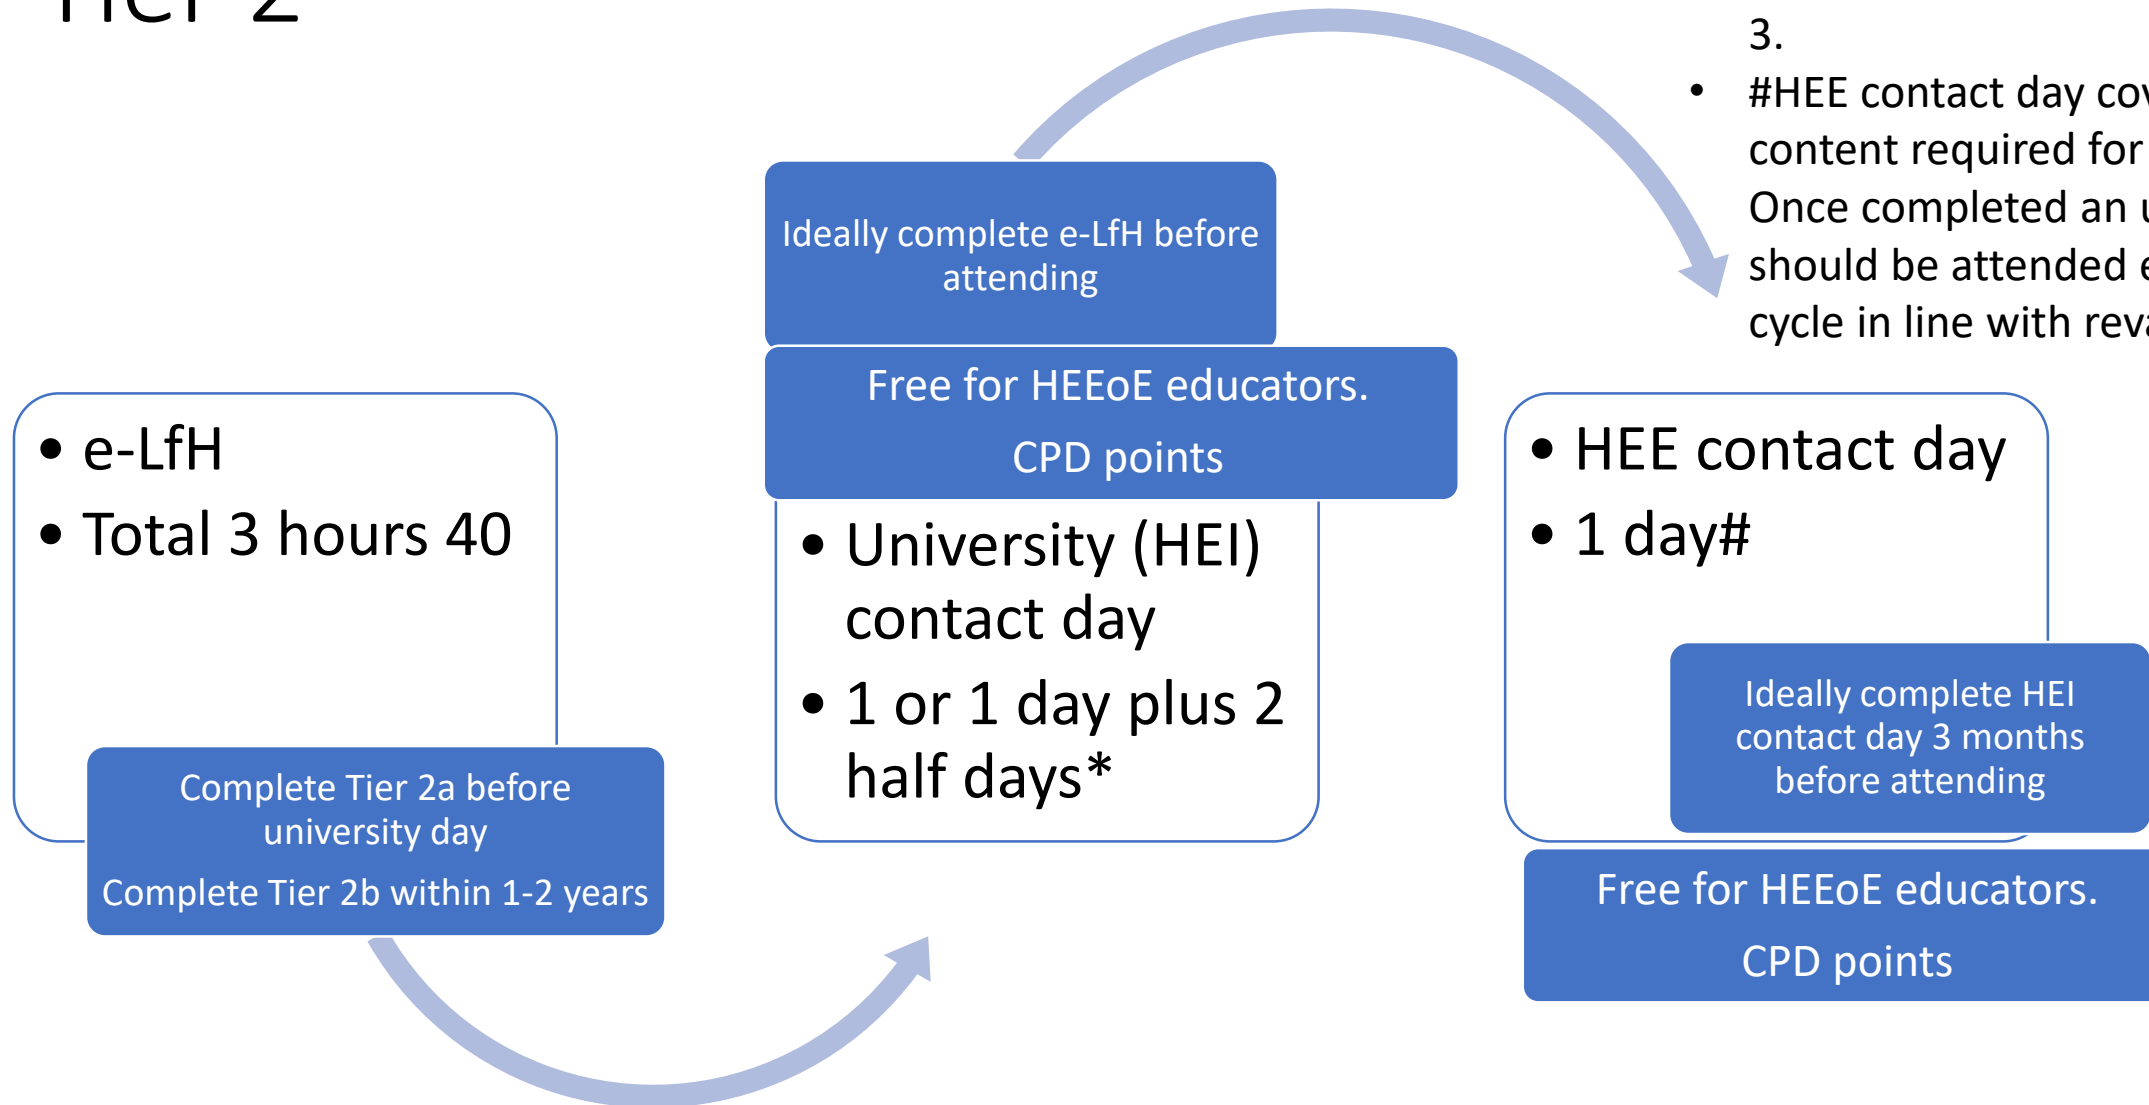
Tier 2

3.

• #HEE contact day co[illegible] content required for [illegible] Once completed an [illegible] should be attended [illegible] cycle in line with rev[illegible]

Ideally complete e-LfH before attending

Free for HEEoE educators.

CPD points

• e-LfH
• Total 3 hours 40

Complete Tier 2a before university day

Complete Tier 2b within 1-2 years

• University (HEI) contact day
• 1 or 1 day plus 2 half days*

• HEE contact day
• 1 day#

Ideally complete HEI contact day 3 months before attending

Free for HEEoE educators.

CPD points